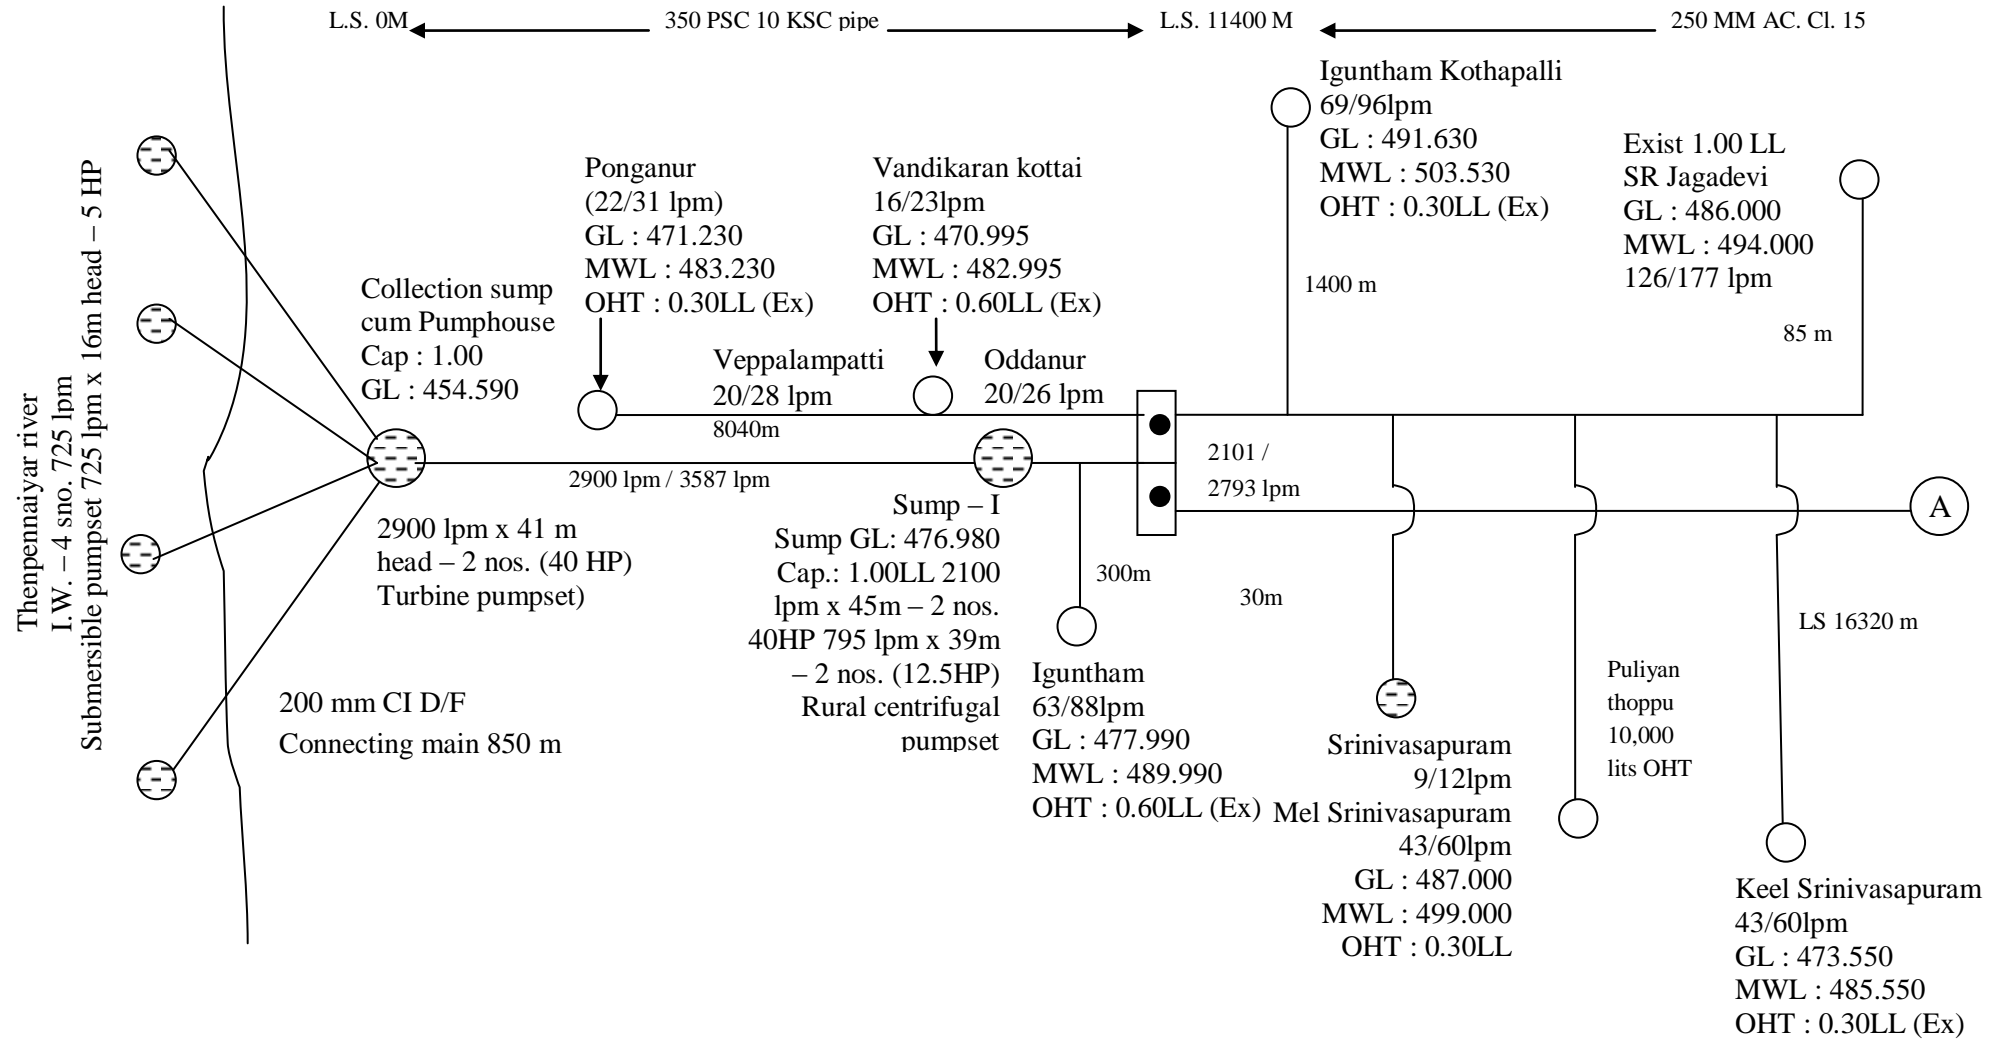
L.S. 0M 350 PSC 10 KSC pipe L.S. 11400 M 250 MM AC. Cl. 15

Thenpennaiyar river
I.W. – 4 sno. 725 lpm
Submersible pumpset 725 lpm x 16m head – 5 HP

Collection sump cum Pumphouse
Cap : 1.00
GL : 454.590

2900 lpm x 41 m head – 2 nos. (40 HP) Turbine pumpset)

200 mm CI D/F
Connecting main 850 m

Ponganur
(22/31 lpm)
GL : 471.230
MWL : 483.230
OHT : 0.30LL (Ex)

Vandikaran kottai
16/23lpm
GL : 470.995
MWL : 482.995
OHT : 0.60LL (Ex)

Veppalampatti
20/28 lpm
8040m

Oddanur
20/26 lpm

2900 lpm / 3587 lpm

Sump – I
Sump GL: 476.980
Cap.: 1.00LL 2100 lpm x 45m – 2 nos. 40HP 795 lpm x 39m – 2 nos. (12.5HP) Rural centrifugal pumpset

300m

Iguntham
63/88lpm
GL : 477.990
MWL : 489.990
OHT : 0.60LL (Ex)

Iguntham Kothapalli
69/96lpm
GL : 491.630
MWL : 503.530
OHT : 0.30LL (Ex)

1400 m

Exist 1.00 LL
SR Jagadevi
GL : 486.000
MWL : 494.000
126/177 lpm

85 m

2101 /
2793 lpm

30m

A

Srinivasapuram
9/12lpm
Mel Srinivasapuram
43/60lpm
GL : 487.000
MWL : 499.000
OHT : 0.30LL

Puliyan
thoppu
10,000
lits OHT

LS 16320 m

Keel Srinivasapuram
43/60lpm
GL : 473.550
MWL : 485.550
OHT : 0.30LL (Ex)